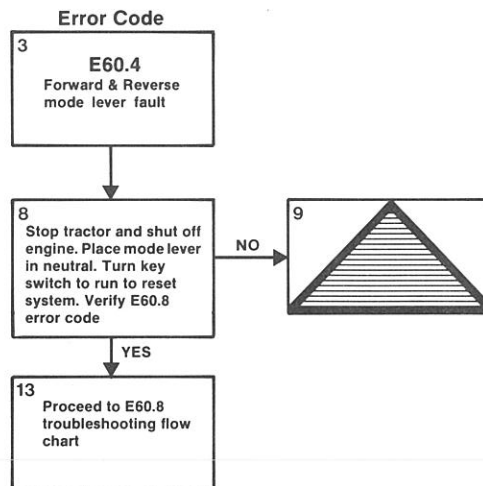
Error Code

3
E60.4
Forward & Reverse mode lever fault

8
Stop tractor and shut off engine. Place mode lever in neutral. Turn key switch to run to reset system. Verify E60.8 error code

NO

9

YES

13
Proceed to E60.8 troubleshooting flow chart